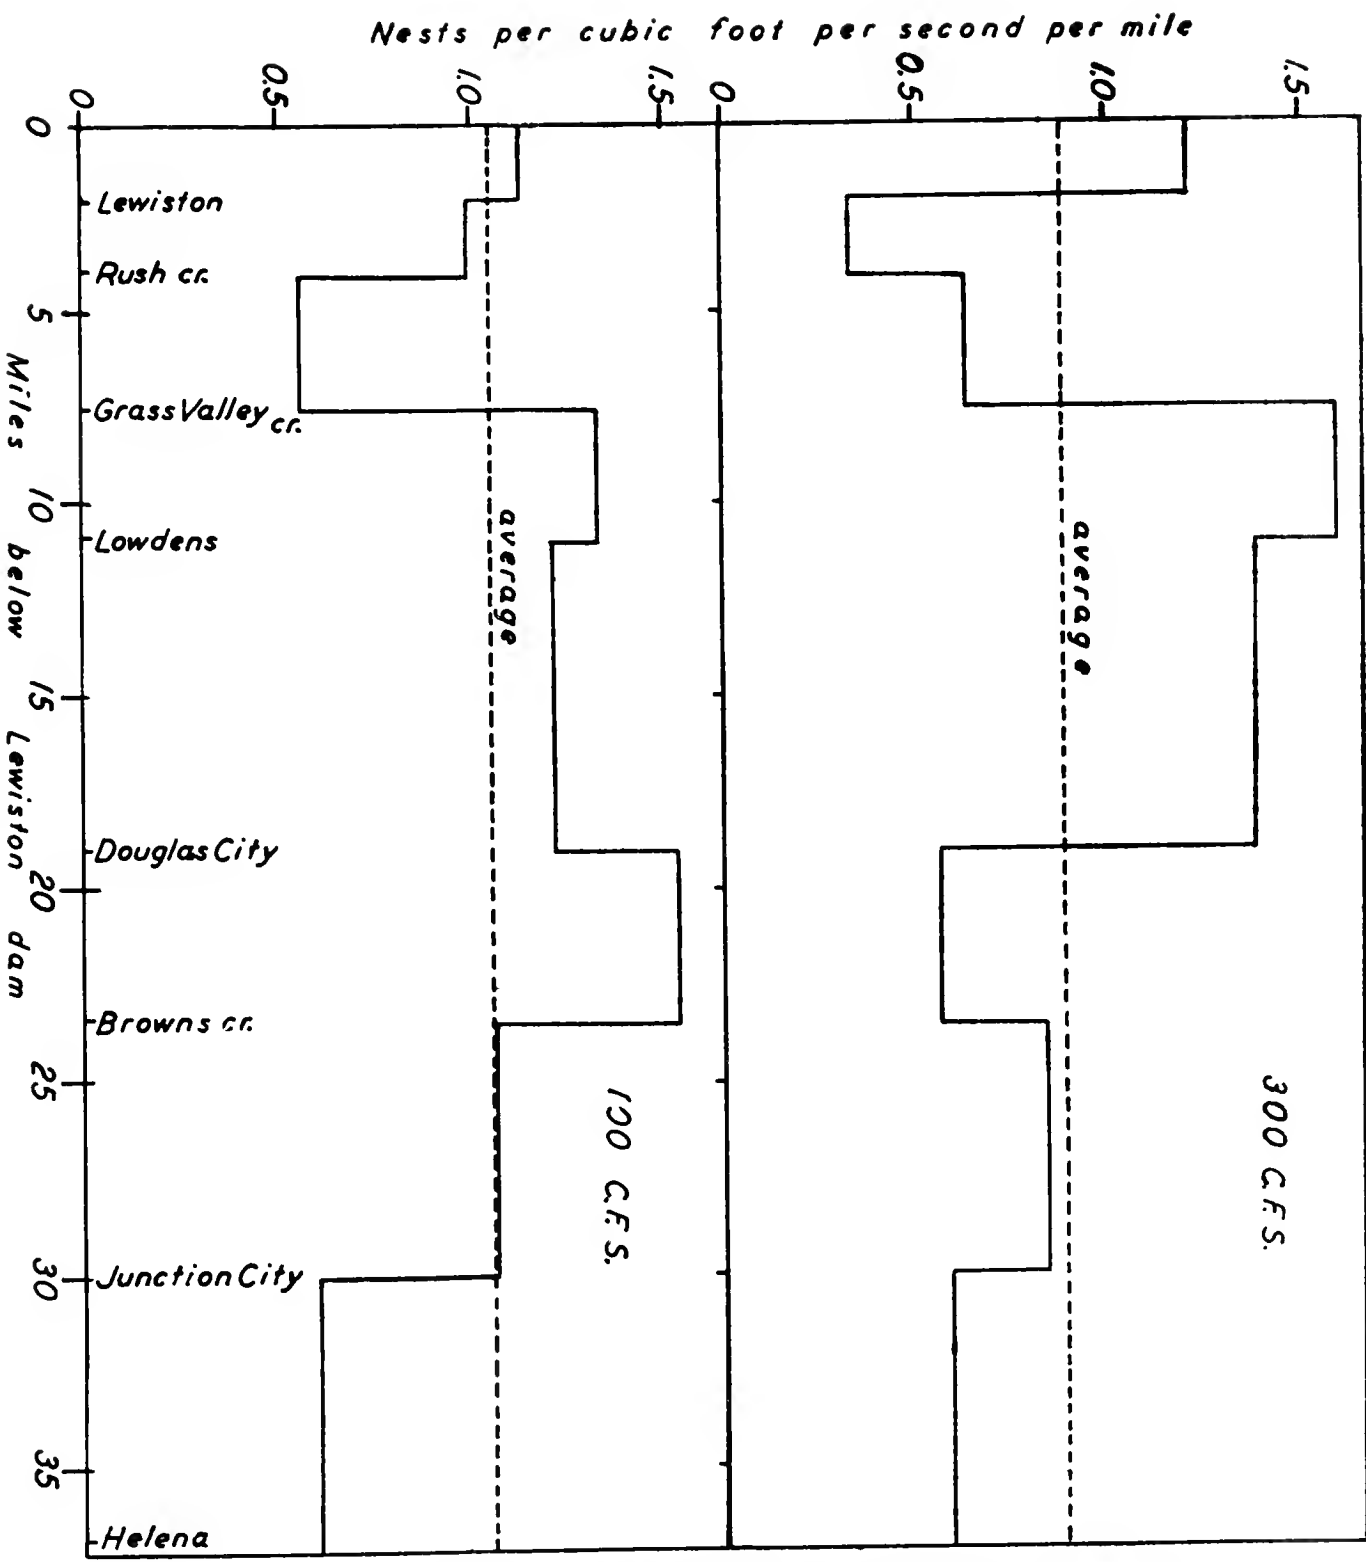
Nests per cubic foot per second per mile

0
0.5
1.0
1.5
0
0.5
1.0
1.5

0
5
10
15
20
25
30
35

Miles below Lewiston dam

Lewiston
Rush cr.
Grass Valley cr.
Lowdens
Douglas City
Browns cr.
Junction City
Helena

average
average

100 C.F.S.
300 C.F.S.